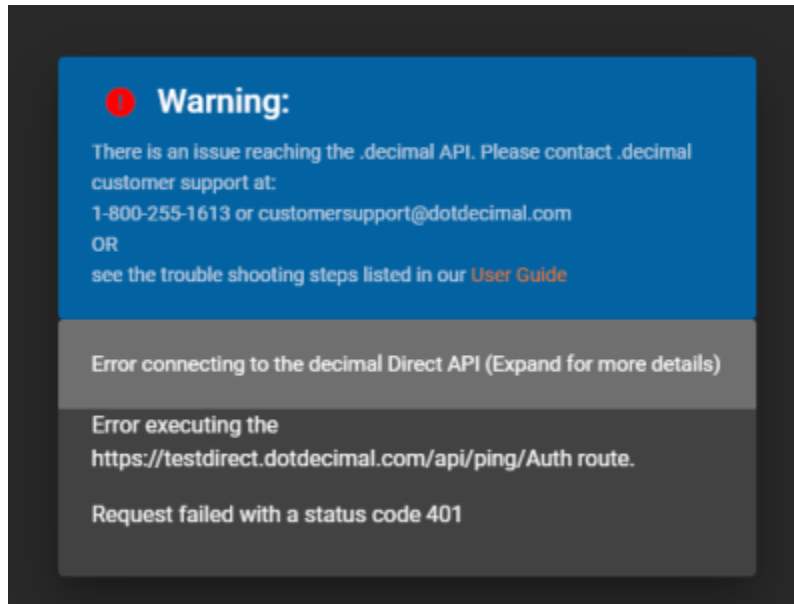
Warning:

There is an issue reaching the .decimal API. Please contact .decimal customer support at:
1-800-255-1613 or customersupport@dotdecimal.com
OR
see the trouble shooting steps listed in our User Guide

Error connecting to the decimal Direct API (Expand for more details)

Error executing the https://testdirect.dotdecimal.com/api/ping/Auth route.

Request failed with a status code 401